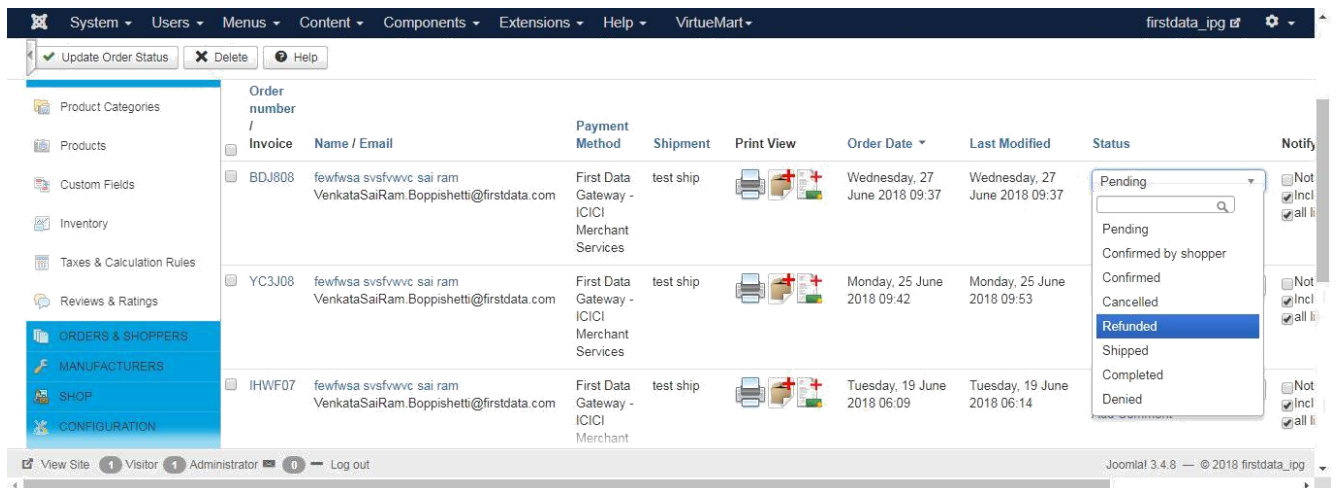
System ▾ Users ▾ Menus ▾ Content ▾ Components ▾ Extensions ▾ Help ▾ VirtueMart ▾ firstdata_ipg

Update Order Status | Delete | Help

Product Categories
Products
Custom Fields
Inventory
Taxes & Calculation Rules
Reviews & Ratings
ORDERS & SHOPPERS
MANUFACTURERS
SHOP
CONFIGURATION

| Order number / Invoice | Name / Email | Payment Method | Shipment | Print View | Order Date | Last Modified | Status | Notify |
|---|---|---|---|---|---|---|---|---|
| BDJ808 | fewfwsa svsfvwvc sai ram VenkataSaiRam.Boppishetti@firstdata.com | First Data Gateway - ICICI Merchant Services | test ship | | Wednesday, 27 June 2018 09:37 | Wednesday, 27 June 2018 09:37 | Pending | Not Incl all li |
| YC3J08 | fewfwsa svsfvwvc sai ram VenkataSaiRam.Boppishetti@firstdata.com | First Data Gateway - ICICI Merchant Services | test ship | | Monday, 25 June 2018 09:42 | Monday, 25 June 2018 09:53 | | Not Incl all li |
| IHWF07 | fewfwsa svsfvwvc sai ram VenkataSaiRam.Boppishetti@firstdata.com | First Data Gateway - ICICI Merchant | test ship | | Tuesday, 19 June 2018 06:09 | Tuesday, 19 June 2018 06:14 | | Not Incl all li |

Pending
Confirmed by shopper
Confirmed
Cancelled
Refunded
Shipped
Completed
Denied

View Site 1 Visitor 1 Administrator 0 Log out

Joomla! 3.4.8 — © 2018 firstdata_ipg